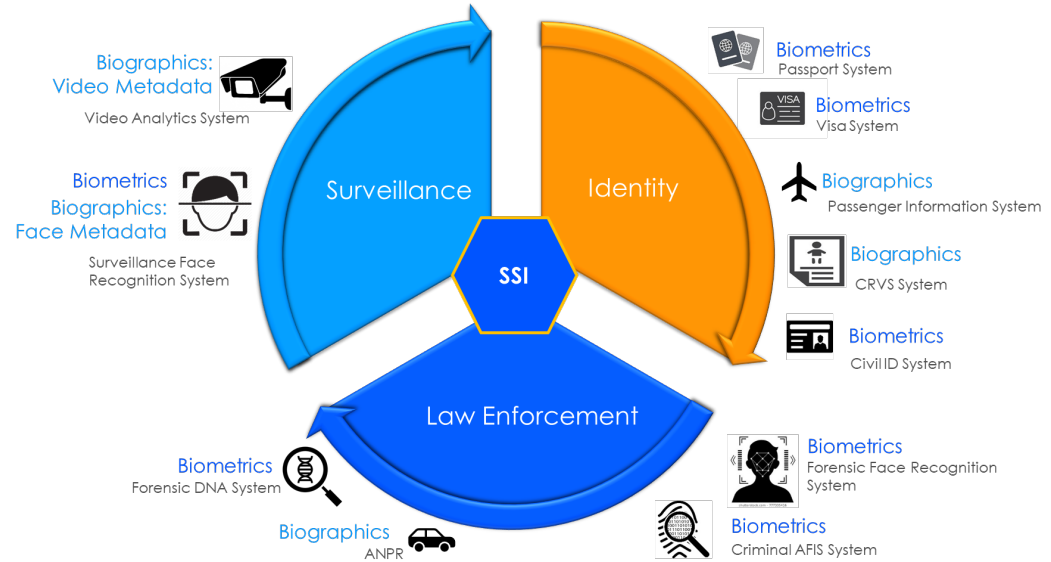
Biographics: Video Metadata
Video Analytics System

Biometrics
Biographics: Face Metadata
Surveillance Face Recognition System

Surveillance

Identity

SSI

Law Enforcement

Biometrics
Passport System

VISA
Biometrics
Visa System

Biographics
Passenger Information System

Biographics
CRVS System

Biometrics
Civil ID System

Biometrics
Forensic Face Recognition System

Biometrics
Criminal AFIS System

Biometrics
Forensic DNA System

Biographics
ANPR